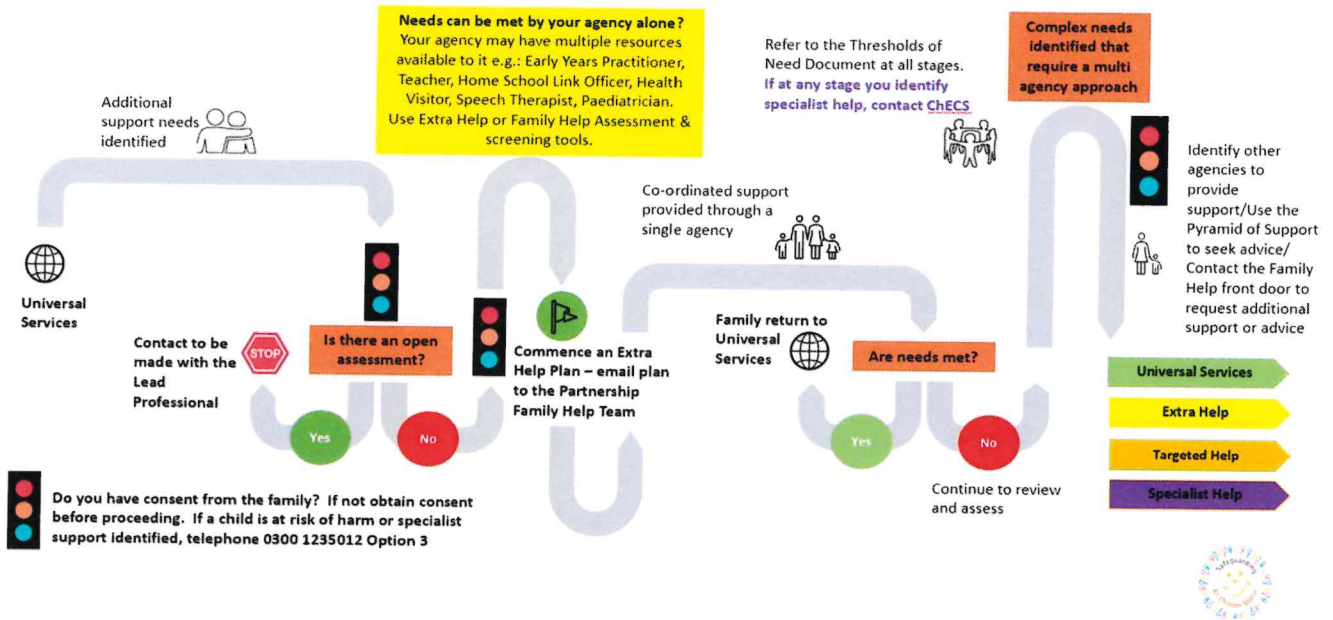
Additional support needs identified

Universal Services

Needs can be met by your agency alone?
Your agency may have multiple resources available to it e.g.: Early Years Practitioner, Teacher, Home School Link Officer, Health Visitor, Speech Therapist, Paediatrician.
Use Extra Help or Family Help Assessment & screening tools.

Refer to the Thresholds of Need Document at all stages.
If at any stage you identify specialist help, contact ChECS

Complex needs identified that require a multi agency approach

Identify other agencies to provide support/Use the Pyramid of Support to seek advice/ Contact the Family Help front door to request additional support or advice

Contact to be made with the Lead Professional

STOP

Is there an open assessment?

Yes

No

Commence an Extra Help Plan – email plan to the Partnership Family Help Team

Co-ordinated support provided through a single agency

Family return to Universal Services

Are needs met?

Yes

No

Continue to review and assess

Universal Services

Extra Help

Targeted Help

Specialist Help

Do you have consent from the family? If not obtain consent before proceeding. If a child is at risk of harm or specialist support identified, telephone 0300 1235012 Option 3

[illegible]